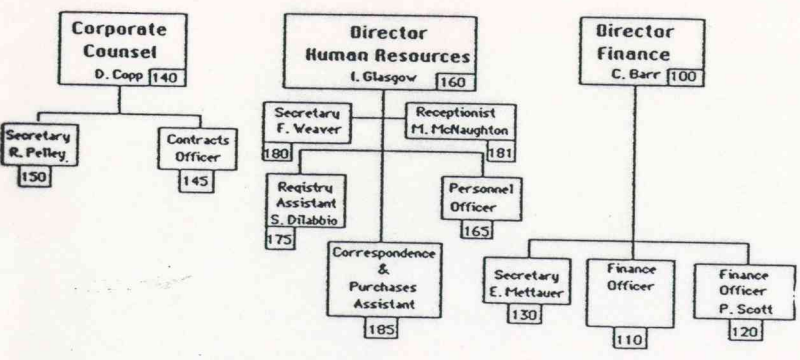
Corporate Counsel
D. Copp 140

Secretary
R. Pelley
150

Contracts Officer
145

Director
Human Resources
I. Glasgow 160

Secretary
F. Weaver
180

Receptionist
M. McNaughton
181

Registry Assistant
S. DiTabbio
175

Personnel Officer
165

Correspondence & Purchases Assistant
185

Director
Finance
C. Barr 100

Secretary
E. Mettauer
130

Finance Officer
110

Finance Officer
P. Scott
120